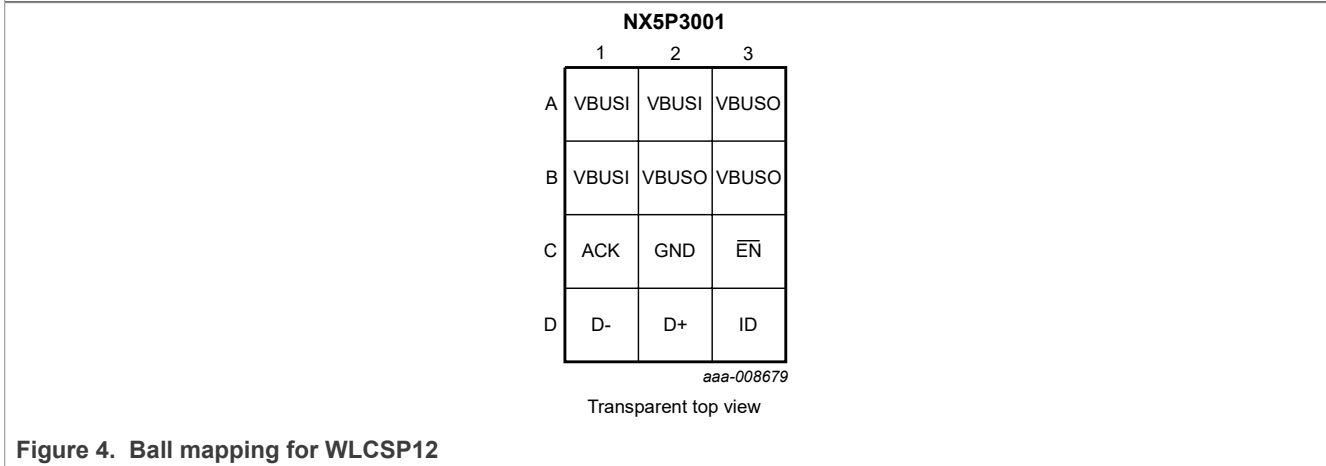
NX5P3001

|   | 1 | 2 | 3 |
|---|---|---|---|
| A | VBUSI | VBUSI | VBUSO |
| B | VBUSI | VBUSO | VBUSO |
| C | ACK | GND | $\overline{EN}$ |
| D | D- | D+ | ID |

aaa-008679

Transparent top view

Figure 4. Ball mapping for WLCSP12